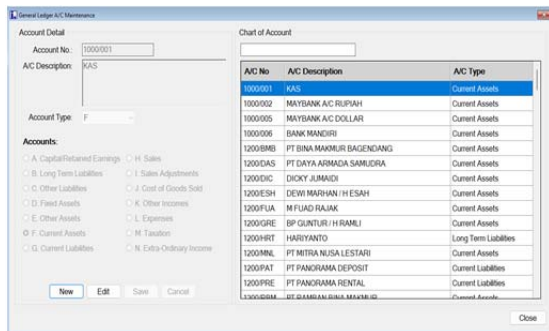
General Ledger A/C Maintenance

Account Detail

Account No.: 1000/001

A/C Description: KAS

Account Type: F

Accounts:

A. Capital/Retained Earnings
B. Long Term Liabilities
C. Other Liabilities
D. Fixed Assets
E. Other Assets
F. Current Assets
G. Current Liabilities

H. Sales
I. Sales Adjustments
J. Cost of Goods Sold
K. Other Incomes
L. Expenses
M. Taxation
N. Extra-Ordinary Income

New Edit Save Cancel

Chart of Account

| A/C No | A/C Description | A/C Type |
|---|---|---|
| 1000/001 | KAS | Current Assets |
| 1000/002 | MAYBANK A/C RUPIAH | Current Assets |
| 1000/005 | MAYBANK A/C DOLLAR | Current Assets |
| 1000/006 | BANK MANDIRI | Current Assets |
| 1200/BMB | PT BINA MAKMUR BAGENDANG | Current Assets |
| 1200/DAS | PT DAYA ARMADA SAMUDRA | Current Assets |
| 1200/DIC | DICKY JUMAIDI | Current Assets |
| 1200/ESH | DEWI MARHAN / H ESAH | Current Assets |
| 1200/FUA | M FUAD RAJAK | Current Assets |
| 1200/GRE | BP GUNTUR / H RAMLI | Current Assets |
| 1200/HRT | HARIYANTO | Long Term Liabilities |
| 1200/MNL | PT MITRA NUSA LESTARI | Current Assets |
| 1200/PAT | PT PANORAMA DEPOSIT | Current Liabilities |
| 1200/PRE | PT PANORAMA RENTAL | Current Liabilities |
| 1200/RBM | PT RAMBAN BINA MAKMUR | Current Assets |

Close